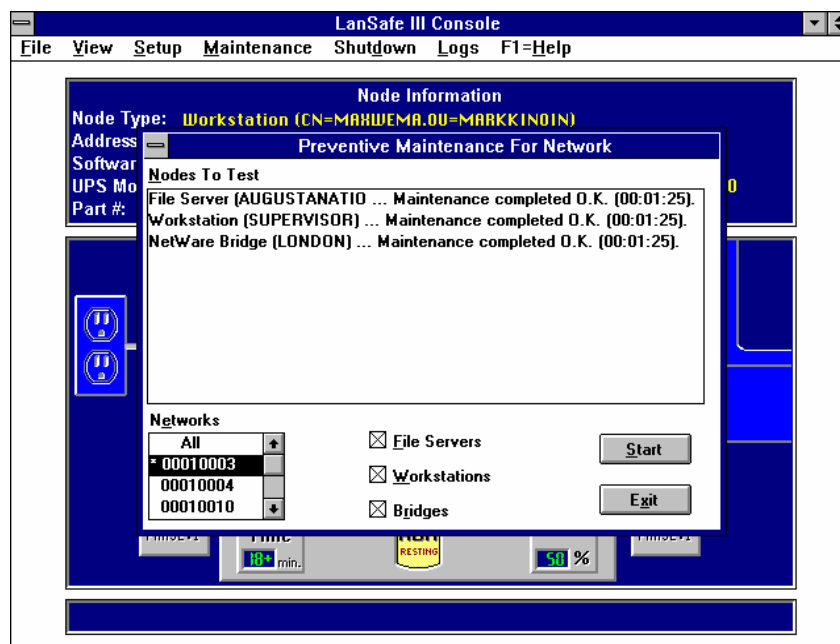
LanSafe III Console

File View Setup Maintenance Shutdown Logs F1=Help

Node Information

Node Type: Workstation (CN=MAXWEMA.OU=MARKKINOIN)

Address

Softwar

UPS Mo

Part #:

0

Preventive Maintenance For Network

Nodes To Test

File Server (AUGUSTANATIO ... Maintenance completed O.K. (00:01:25).
Workstation (SUPERVISOR) ... Maintenance completed O.K. (00:01:25).
NetWare Bridge (LONDON) ... Maintenance completed O.K. (00:01:25).

Networks

All
* 00010003
00010004
00010010

☒ File Servers

☒ Workstations

☒ Bridges

Start

Exit

Time

18+ min.

RESTING

58 %